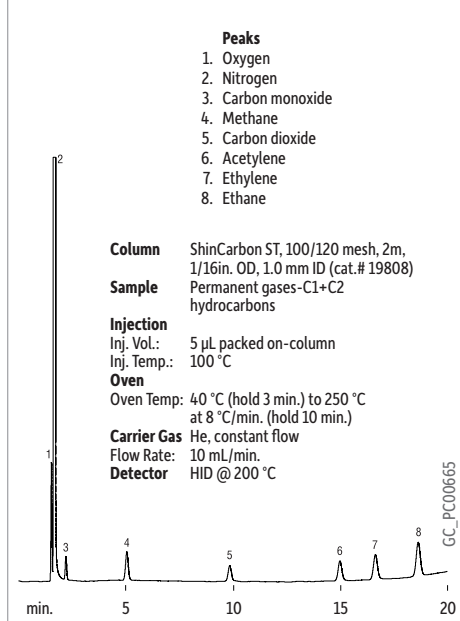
Peaks
1. Oxygen
2. Nitrogen
3. Carbon monoxide
4. Methane
5. Carbon dioxide
6. Acetylene
7. Ethylene
8. Ethane

2

Column ShinCarbon ST, 100/120 mesh, 2m, 1/16in. OD, 1.0 mm ID (cat.# 19808)
Sample Permanent gases-C1+C2 hydrocarbons
Injection
Inj. Vol.: 5 µL packed on-column
Inj. Temp.: 100 °C
Oven
Oven Temp: 40 °C (hold 3 min.) to 250 °C at 8 °C/min. (hold 10 min.)
Carrier Gas He, constant flow
Flow Rate: 10 mL/min.
Detector HID @ 200 °C

GC_PC00665

1
3
4
5
6
7
8

min. 5 10 15 20